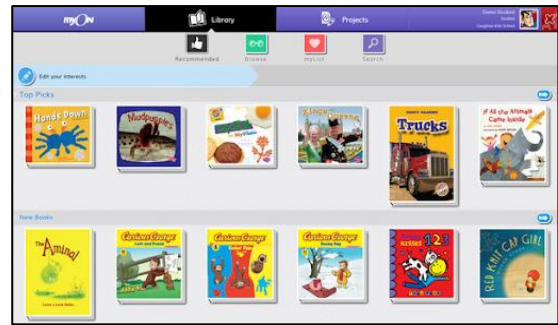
myON

Library

Projects

Demo Student
Student
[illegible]

Recommended

Browse

myList

Search

Edit your interests

Top Picks

Hands Down

Mudpuppies

Kings and Queens

Trucks

If All the Animals Came Inside

New Books

The Aminal

Curious George

Curious George

Curious George

123

Red Knit Cap Girl